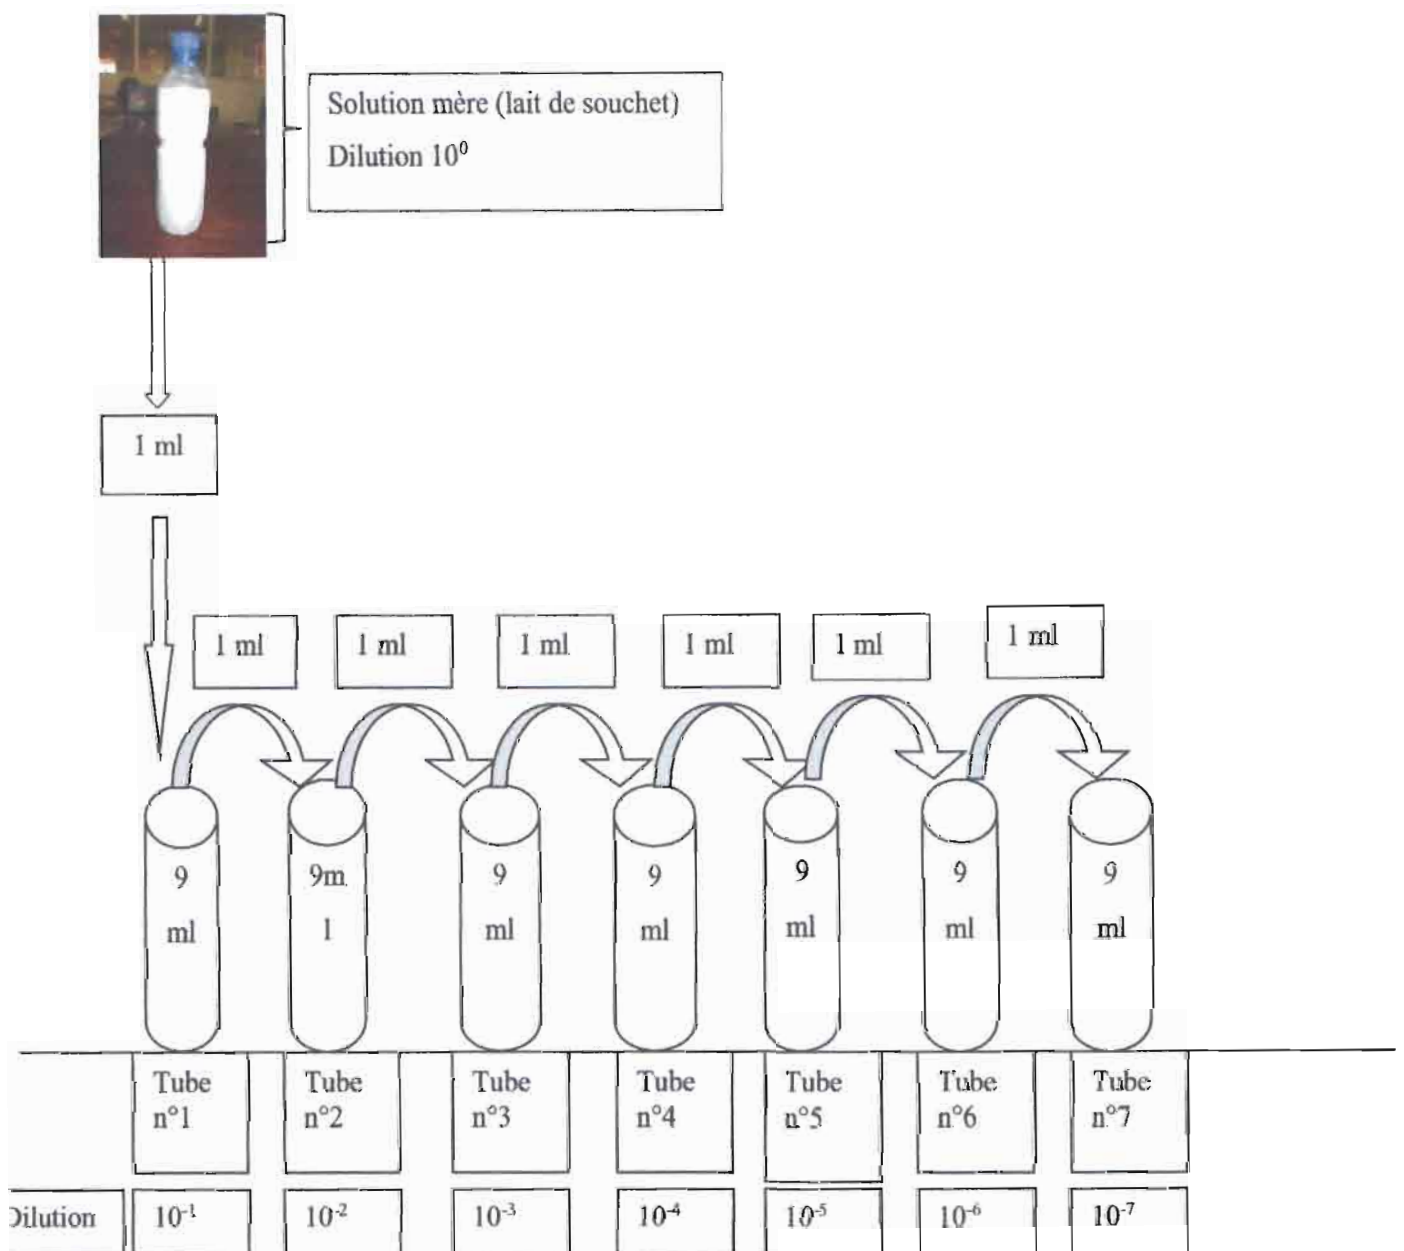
Solution mère (lait de souchet)
Dilution $10^0$

1 ml

1 ml

1 ml

1 ml

1 ml

1 ml

1 ml

9 ml

9m l

9 ml

9 ml

9 ml

9 ml

9 ml

| | Tube n°1 | Tube n°2 | Tube n°3 | Tube n°4 | Tube n°5 | Tube n°6 | Tube n°7 |
|---|---|---|---|---|---|---|---|
| )ilution | $10^{-1}$ | $10^{-2}$ | $10^{-3}$ | $10^{-4}$ | $10^{-5}$ | $10^{-6}$ | $10^{-7}$ |